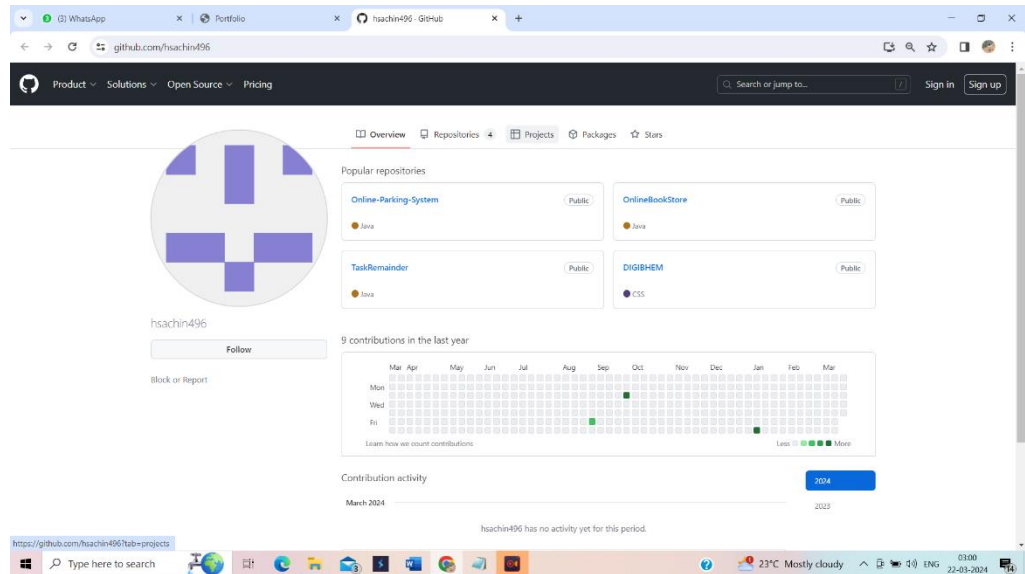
(3) WhatsApp
Portfolio
hsachin496 · GitHub
github.com/hsachin496

Product Solutions Open Source Pricing
Search or jump to...
Sign in Sign up

Overview Repositories 4 Projects Packages Stars

hsachin496
Follow
Block or Report

Popular repositories

Online-Parking-System Public
Java

OnlineBookStore Public
Java

TaskRemainder Public
Java

DIGIBHEM Public
CSS

9 contributions in the last year

Mar Apr May Jun Jul Aug Sep Oct Nov Dec Jan Feb Mar
Mon
Wed
Fri
Learn how we count contributions
Less More

Contribution activity
2024
2023
March 2024
hsachin496 has no activity yet for this period.

https://github.com/hsachin496?tab=projects

Type here to search
23°C Mostly cloudy ENG 03:00 22-03-2024